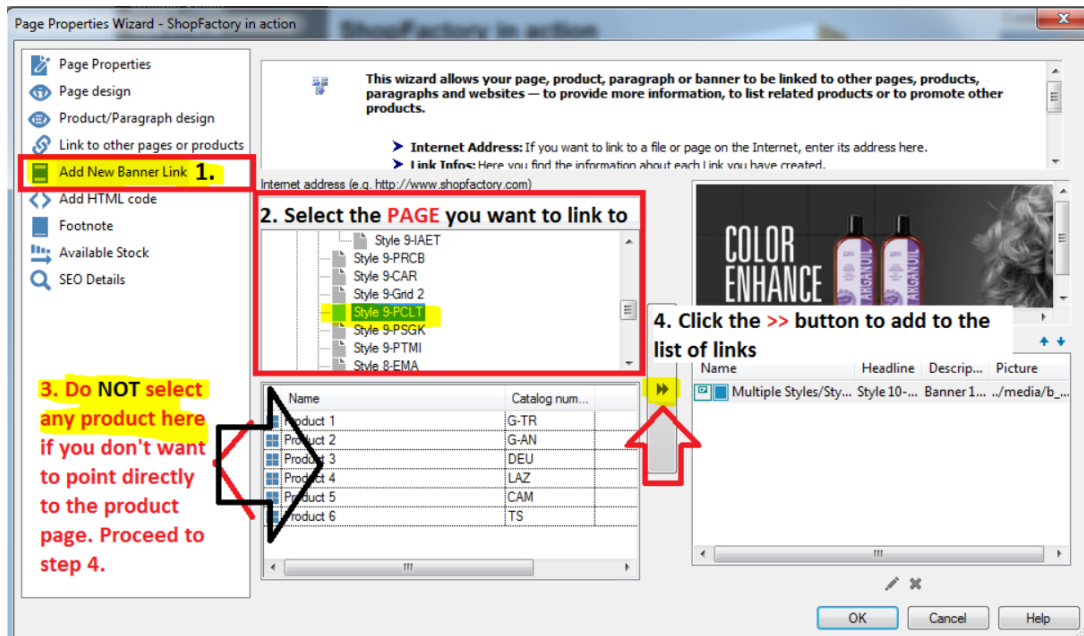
Page Properties Wizard - ShopFactory in action

Page Properties
Page design
Product/Paragraph design
Link to other pages or products
Add New Banner Link 1.
Add HTML code
Footnote
Available Stock
SEO Details

This wizard allows your page, product, paragraph or banner to be linked to other pages, products, paragraphs and websites — to provide more information, to list related products or to promote other products.

Internet Address: If you want to link to a file or page on the Internet, enter its address here.
Link Infos: Here you find the information about each Link you have created.

Internet address (e.g. http://www.shopfactory.com)

2. Select the PAGE you want to link to

Style 9-IAET
Style 9-PRCB
Style 9-CAR
Style 9-Grid 2
Style 9-PCLT
Style 9-PSGK
Style 9-PTMI
Style 8-EMA

COLOR ENHANCE

4. Click the >> button to add to the list of links

3. Do NOT select any product here if you don't want to point directly to the product page. Proceed to step 4.

| Name | Catalog num... |
|---|---|
| Product 1 | G-TR |
| Product 2 | G-AN |
| Product 3 | DEU |
| Product 4 | LAZ |
| Product 5 | CAM |
| Product 6 | TS |

| Name | Headline | Descrip... | Picture |
|---|---|---|---|
| Multiple Styles/Sty... | Style 10-... | Banner 1... | ../media/b_... |

OK
Cancel
Help